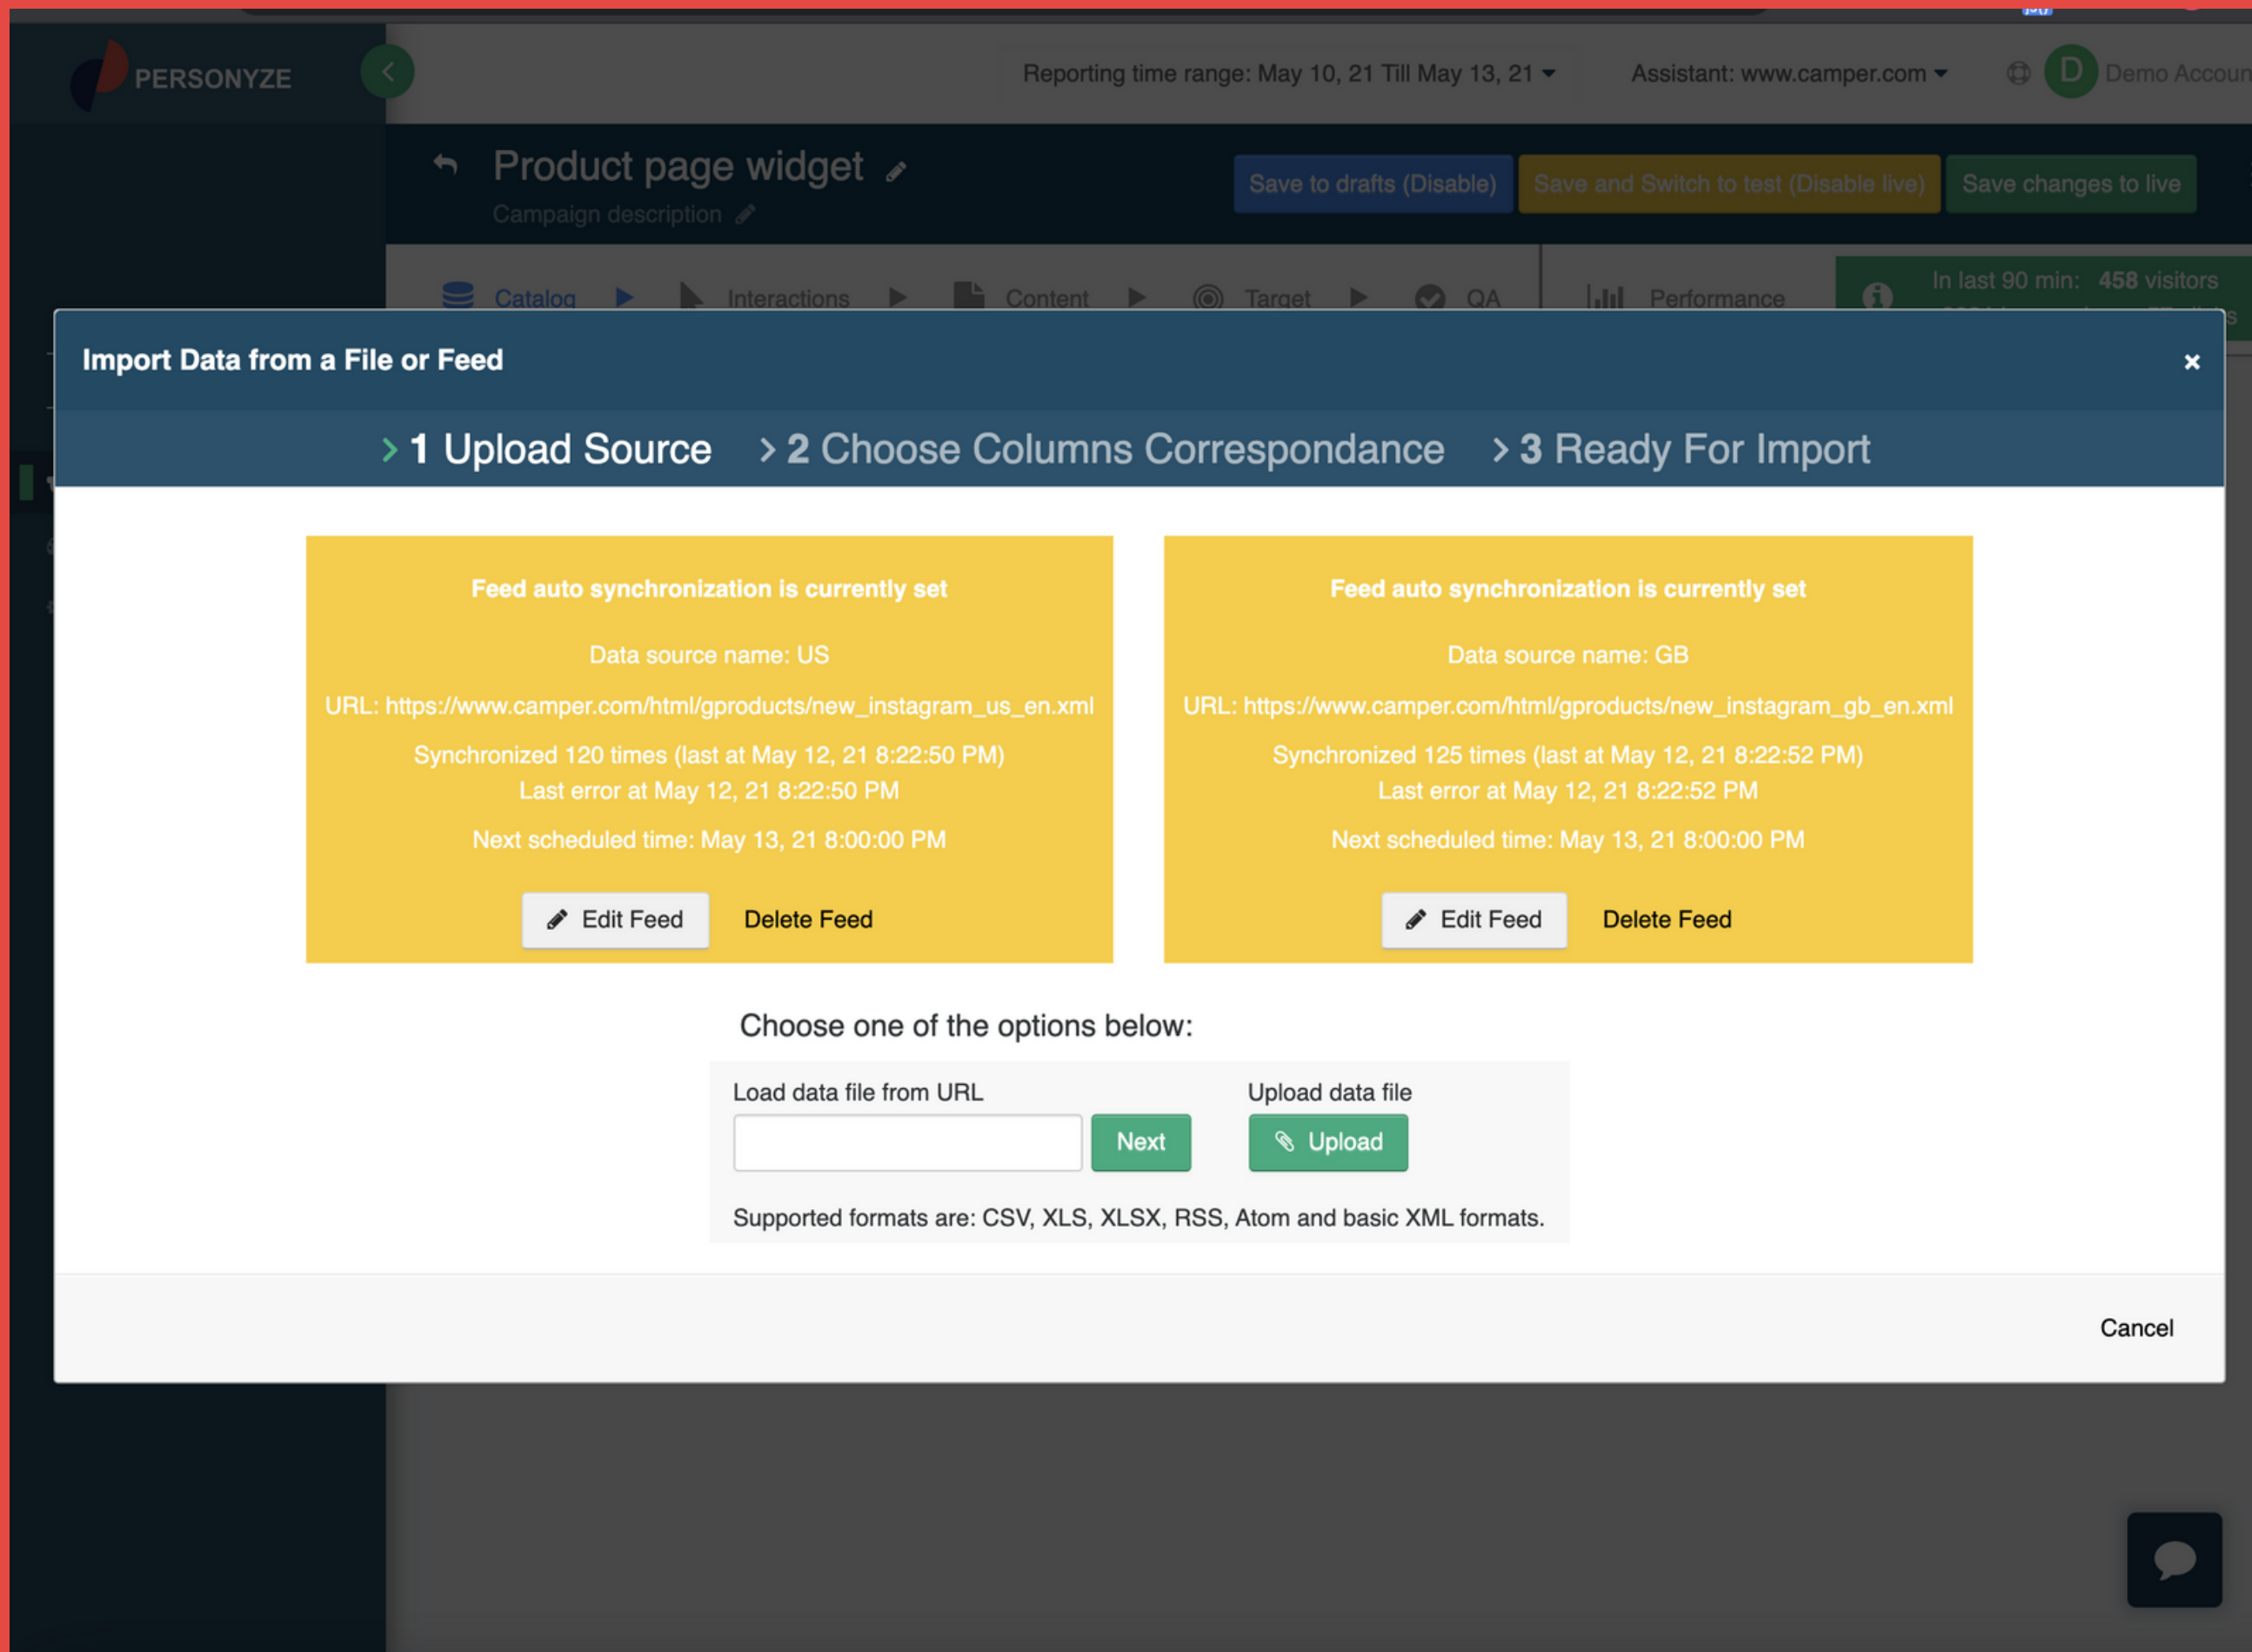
PERSONYZE

Reporting time range: May 10, 21 Till May 13, 21

Assistant: www.camper.com

D Demo Accoun

Product page widget

Campaign description

Save to drafts (Disable)

Save and Switch to test (Disable live)

Save changes to live

Catalog

Interactions

Content

Target

QA

Performance

In last 90 min: 458 visitors

Import Data from a File or Feed

×

1 Upload Source

2 Choose Columns Correspondance

3 Ready For Import

Feed auto synchronization is currently set

Data source name: US

URL: https://www.camper.com/html/gproducts/new_instagram_us_en.xml

Synchronized 120 times (last at May 12, 21 8:22:50 PM)
Last error at May 12, 21 8:22:50 PM

Next scheduled time: May 13, 21 8:00:00 PM

Edit Feed

Delete Feed

Feed auto synchronization is currently set

Data source name: GB

URL: https://www.camper.com/html/gproducts/new_instagram_gb_en.xml

Synchronized 125 times (last at May 12, 21 8:22:52 PM)
Last error at May 12, 21 8:22:52 PM

Next scheduled time: May 13, 21 8:00:00 PM

Edit Feed

Delete Feed

Choose one of the options below:

Load data file from URL

Next

Upload data file

Upload

Supported formats are: CSV, XLS, XLSX, RSS, Atom and basic XML formats.

Cancel